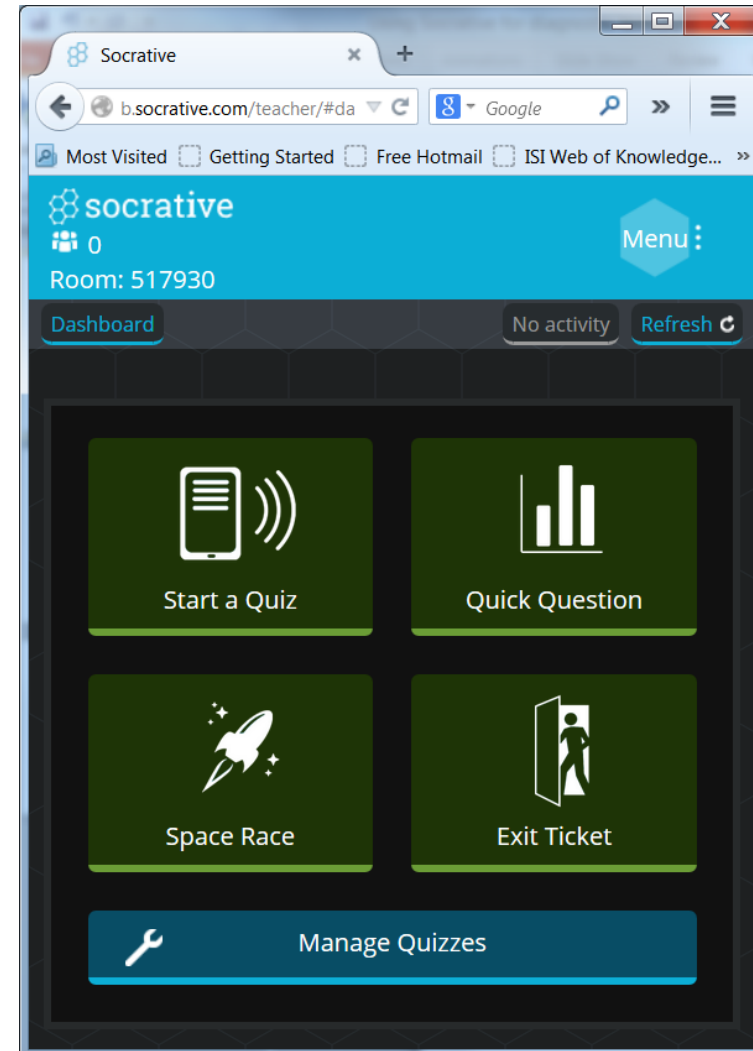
Socrative

b.socrative.com/teacher/#da

Google

Most Visited   Getting Started   Free Hotmail   ISI Web of Knowledge...

socrative
0
Room: 517930

Menu

Dashboard

No activity

Refresh

Start a Quiz

Quick Question

Space Race

Exit Ticket

Manage Quizzes